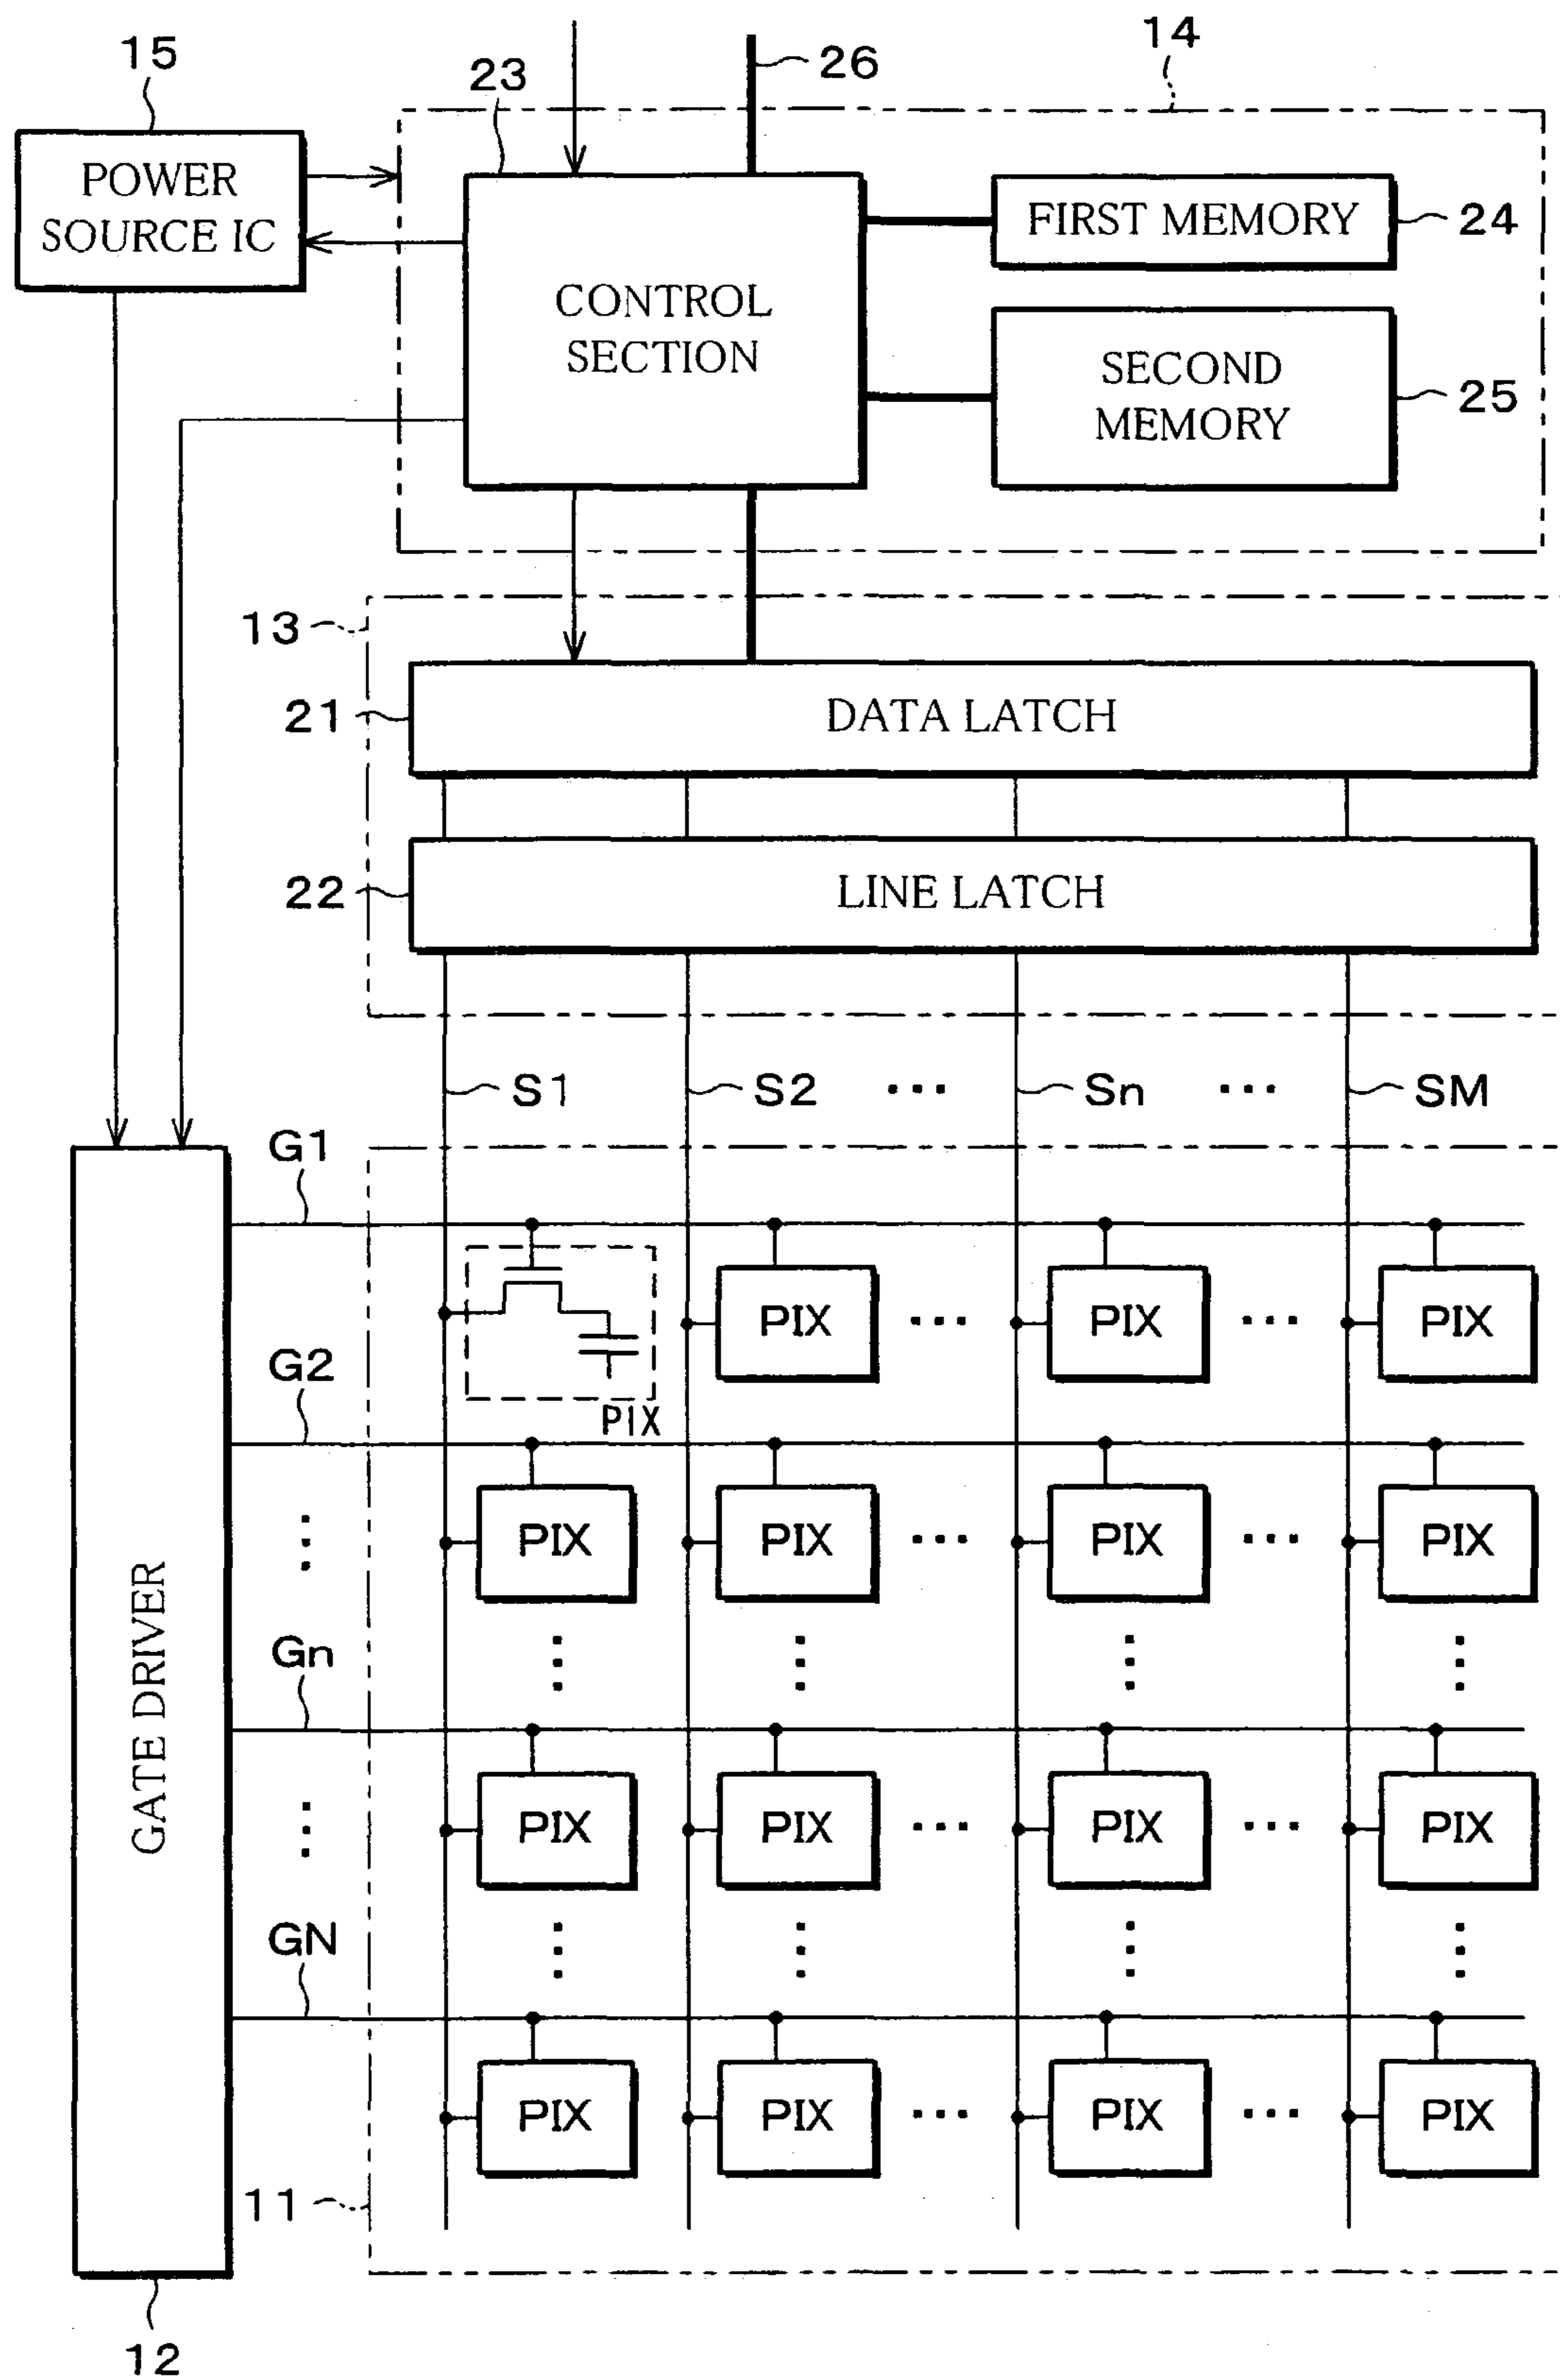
15
23
26
14
POWER SOURCE IC
CONTROL SECTION
FIRST MEMORY
24
SECOND MEMORY
25
13
21
DATA LATCH
22
LINE LATCH
S1
S2
...
Sn
...
SM
G1
PIX
PIX
...
PIX
...
PIX
G2
PIX
PIX
...
PIX
...
PIX
GATE DRIVER
Gn
PIX
PIX
...
PIX
...
PIX
GN
PIX
PIX
...
PIX
...
PIX
11
12